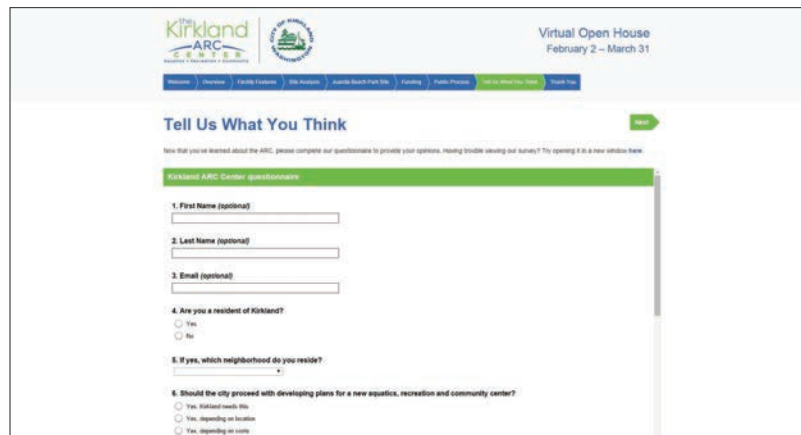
the Kirkland ARC CENTER Aquatics • Recreation • Community

CITY OF KIRKLAND WASHINGTON

Virtual Open House
February 2 – March 31

Welcome | Overview | Facility Features | Site Analysis | Juanita Beach Park Site | Funding | Public Process | Tell Us What You Think | Thank You

Tell Us What You Think

Next

Now that you've learned about the ARC, please complete our questionnaire to provide your opinions. Having trouble viewing our survey? Try opening it in a new window here.

Kirkland ARC Center questionnaire

1. First Name (optional)

2. Last Name (optional)

3. Email (optional)

4. Are you a resident of Kirkland?
Yes
No

5. If yes, which neighborhood do you reside?

6. Should the city proceed with developing plans for a new aquatics, recreation and community center?
Yes, Kirkland needs this
Yes, depending on location
Yes, depending on costs